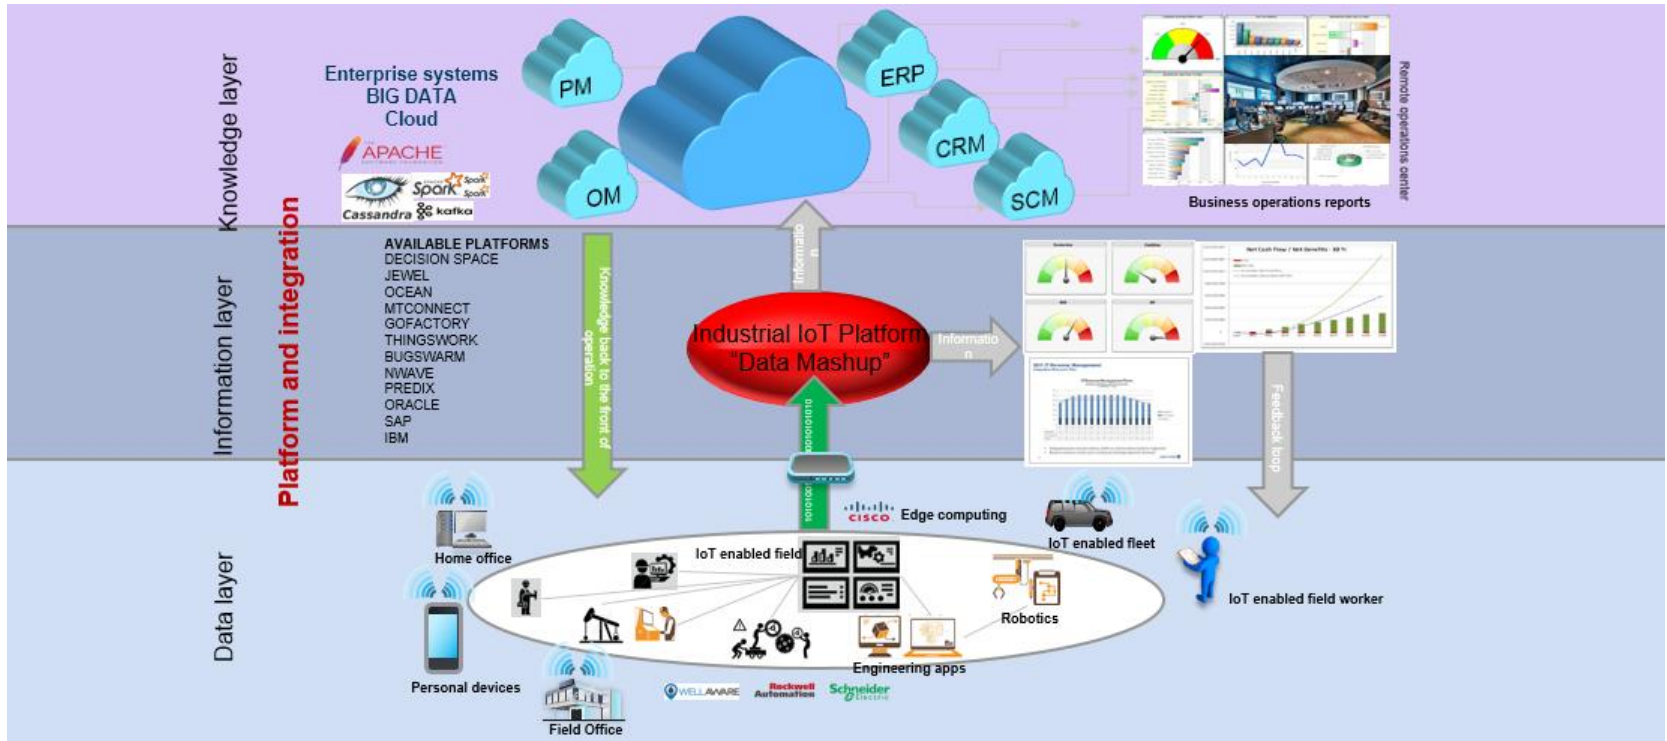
Knowledge layer

Information layer

Data layer

Platform and integration

Enterprise systems
BIG DATA
Cloud

APACHE

Spark

Cassandra

kafka

PM

OM

ERP

CRM

SCM

Business operations reports

Remote operations center

AVAILABLE PLATFORMS
DECISION SPACE
JEWEL
OCEAN
MTCONNECT
GOFACTORY
THINGSWORK
BUGSWARM
NWAVE
PREDIX
ORACLE
SAP
IBM

Knowledge back to the front of operation

Information

Industrial IoT Platform
"Data Mashup"

Information

Feedback loop

CISCO Edge computing

Home office

IoT enabled field

IoT enabled fleet

IoT enabled field worker

Robotics

Engineering apps

Personal devices

Field Office

WELLAWARE

Rockwell Automation

Schneider Electric